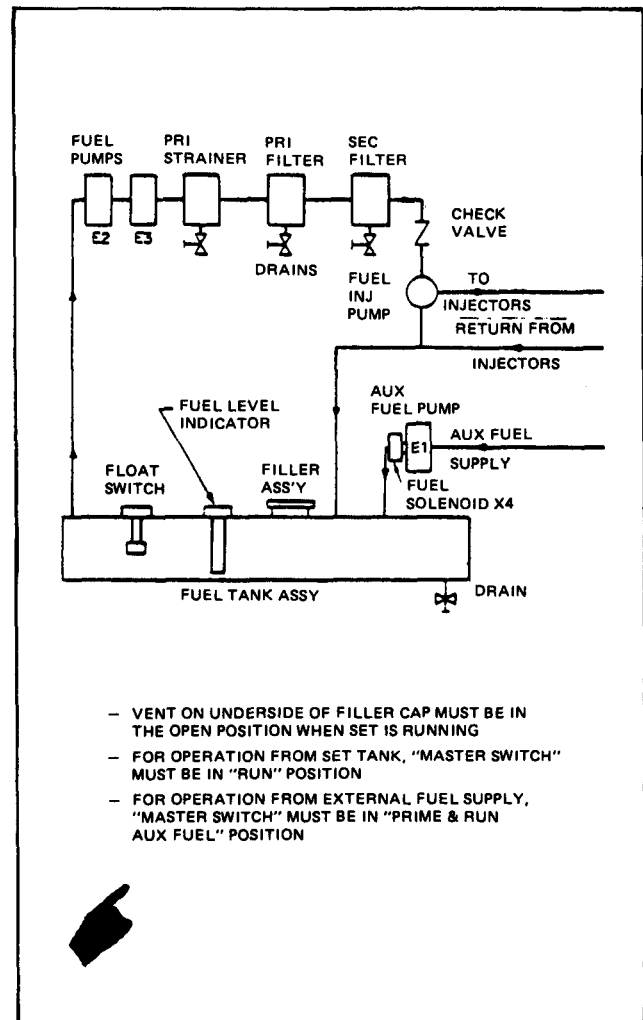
FUEL PUMPS

PRI STRAINER

PRI FILTER

SEC FILTER

E2

E3

CHECK VALVE

DRAINS

FUEL INJ PUMP

TO INJECTORS

RETURN FROM INJECTORS

FUEL LEVEL INDICATOR

AUX FUEL PUMP

E1

AUX FUEL SUPPLY

FLOAT SWITCH

FILLER ASS'Y

FUEL SOLENOID X4

FUEL TANK ASSY

DRAIN

– VENT ON UNDERSIDE OF FILLER CAP MUST BE IN THE OPEN POSITION WHEN SET IS RUNNING

– FOR OPERATION FROM SET TANK, "MASTER SWITCH" MUST BE IN "RUN" POSITION

– FOR OPERATION FROM EXTERNAL FUEL SUPPLY, "MASTER SWITCH" MUST BE IN "PRIME & RUN AUX FUEL" POSITION